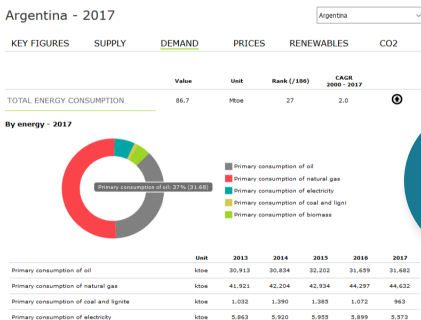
Argentina - 2017

Argentina

KEY FIGURES SUPPLY DEMAND PRICES RENEWABLES CO2

| | Value | Unit | Rank (/186) | CAGR 2000 - 2017 |
|---|---|---|---|---|
| TOTAL ENERGY CONSUMPTION | 86.7 | Mtoe | 27 | 2.0 |

By energy - 2017

Primary consumption of oil 37% (31.68)

Primary consumption of oil
Primary consumption of natural gas
Primary consumption of electricity
Primary consumption of coal and ligni
Primary consumption of biomass

| | Unit | 2013 | 2014 | 2015 | 2016 | 2017 |
|---|---|---|---|---|---|---|
| Primary consumption of oil | ktoe | 30,913 | 30,834 | 32,202 | 31,659 | 31,682 |
| Primary consumption of natural gas | ktoe | 41,921 | 42,204 | 42,934 | 44,297 | 44,632 |
| Primary consumption of coal and lignite | ktoe | 1,032 | 1,390 | 1,385 | 1,072 | 963 |
| Primary consumption of electricity | ktoe | 5,863 | 5,920 | 5,955 | 5,899 | 5,573 |